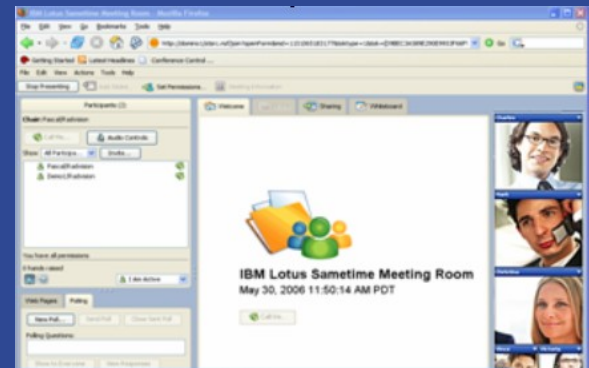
IBM Lotus Sametime Meeting Room - Mozilla Firefox

File Edit View Go Bookmarks Tools Help

Getting Started Latest Headlines Conference Control ...

File Edit View Actions Tools Help

Stop Presenting

Participants (2)

Chair: Pascal/Fadmin

Audio Controls

Show All Particip... Invite...

Pascal/Radmin
Demo1/Radmin

You have all permissions

Web Pages Polling

New Poll...

Polling Questions

Welcome Sharing Whiteboard

IBM Lotus Sametime Meeting Room
May 30, 2006 11:50:14 AM PDT

Charles